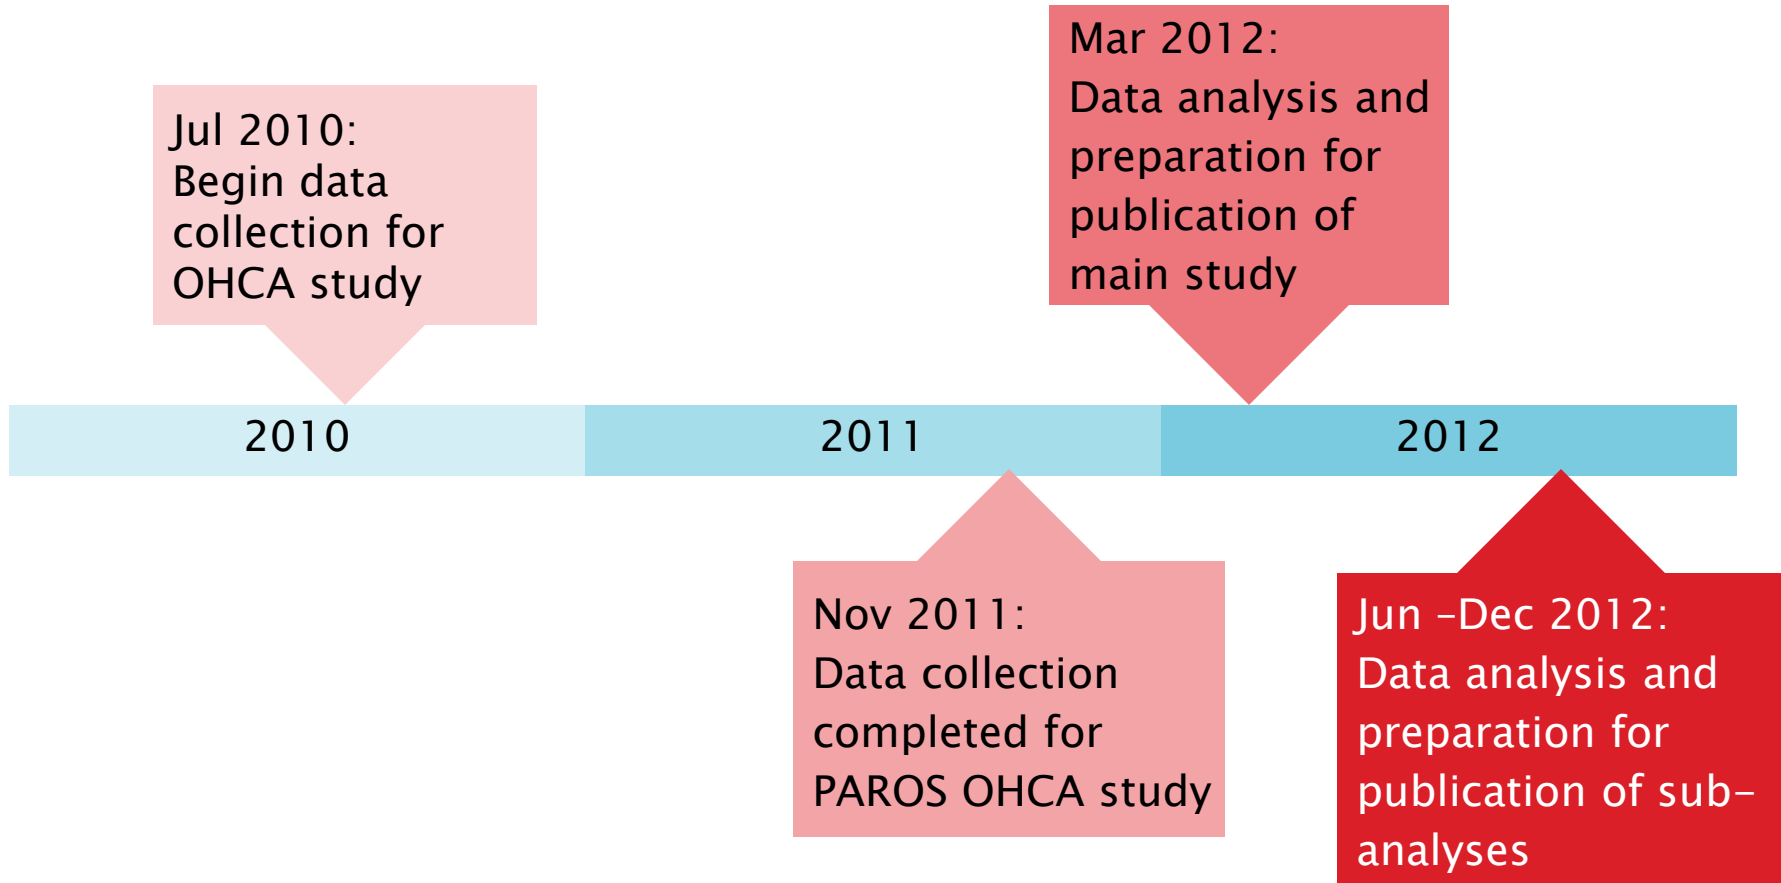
Jul 2010:
Begin data collection for OHCA study

Mar 2012:
Data analysis and preparation for publication of main study

2010

2011

2012

Nov 2011:
Data collection completed for PAROS OHCA study

Jun –Dec 2012:
Data analysis and preparation for publication of sub-analyses